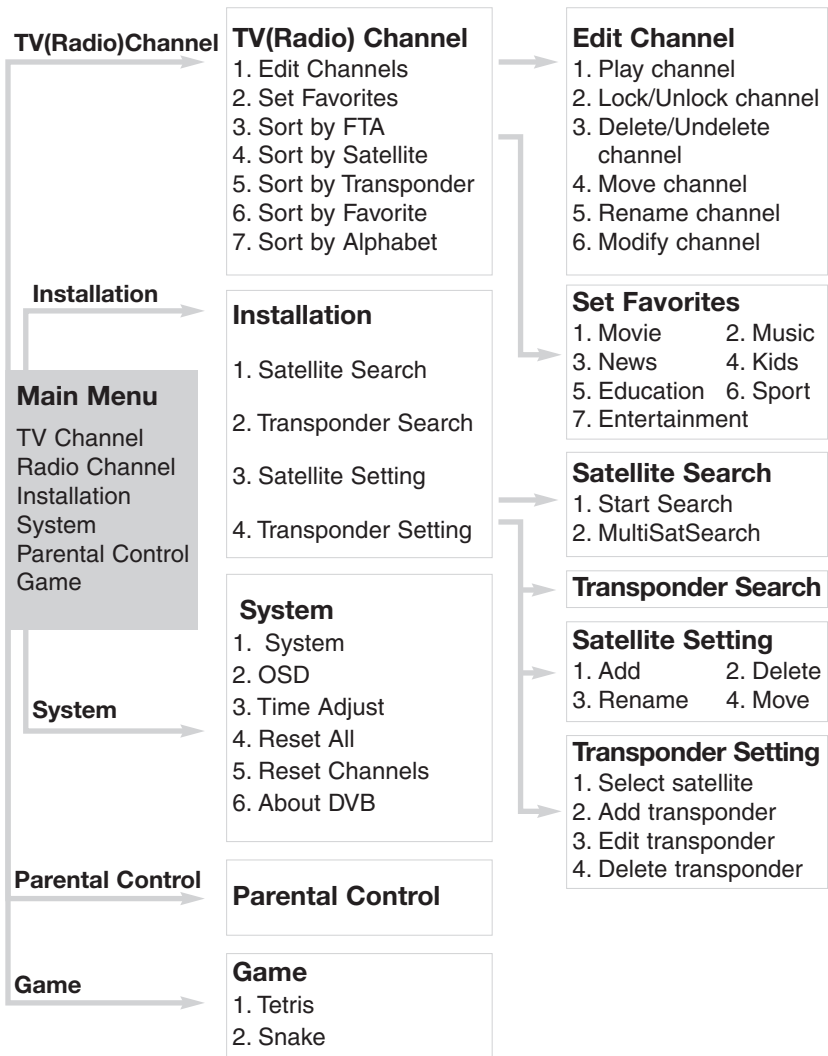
TV(Radio)Channel

TV(Radio) Channel
1. Edit Channels
2. Set Favorites
3. Sort by FTA
4. Sort by Satellite
5. Sort by Transponder
6. Sort by Favorite
7. Sort by Alphabet

Edit Channel
1. Play channel
2. Lock/Unlock channel
3. Delete/Undelete channel
4. Move channel
5. Rename channel
6. Modify channel

Installation

Installation
1. Satellite Search
2. Transponder Search
3. Satellite Setting
4. Transponder Setting

Set Favorites
1. Movie 2. Music
3. News 4. Kids
5. Education 6. Sport
7. Entertainment

Main Menu
TV Channel
Radio Channel
Installation
System
Parental Control
Game

Satellite Search
1. Start Search
2. MultiSatSearch

Transponder Search

System
1. System
2. OSD
3. Time Adjust
4. Reset All
5. Reset Channels
6. About DVB

System

Satellite Setting
1. Add 2. Delete
3. Rename 4. Move

Transponder Setting
1. Select satellite
2. Add transponder
3. Edit transponder
4. Delete transponder

Parental Control

Parental Control

Game

Game
1. Tetris
2. Snake